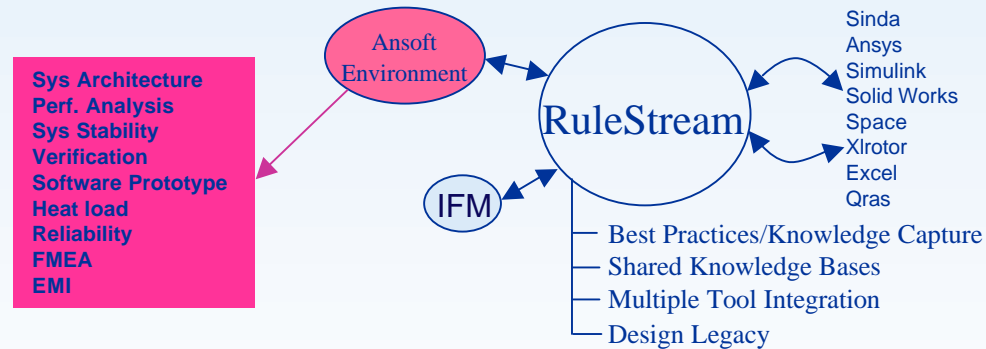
Ansoft Environment

Sys Architecture
Perf. Analysis
Sys Stability
Verification
Software Prototype
Heat load
Reliability
FMEA
EMI

RuleStream

Sinda
Ansys
Simulink
Solid Works
Space
Xlrotor
Excel
Qras

IFM

Best Practices/Knowledge Capture
Shared Knowledge Bases
Multiple Tool Integration
Design Legacy